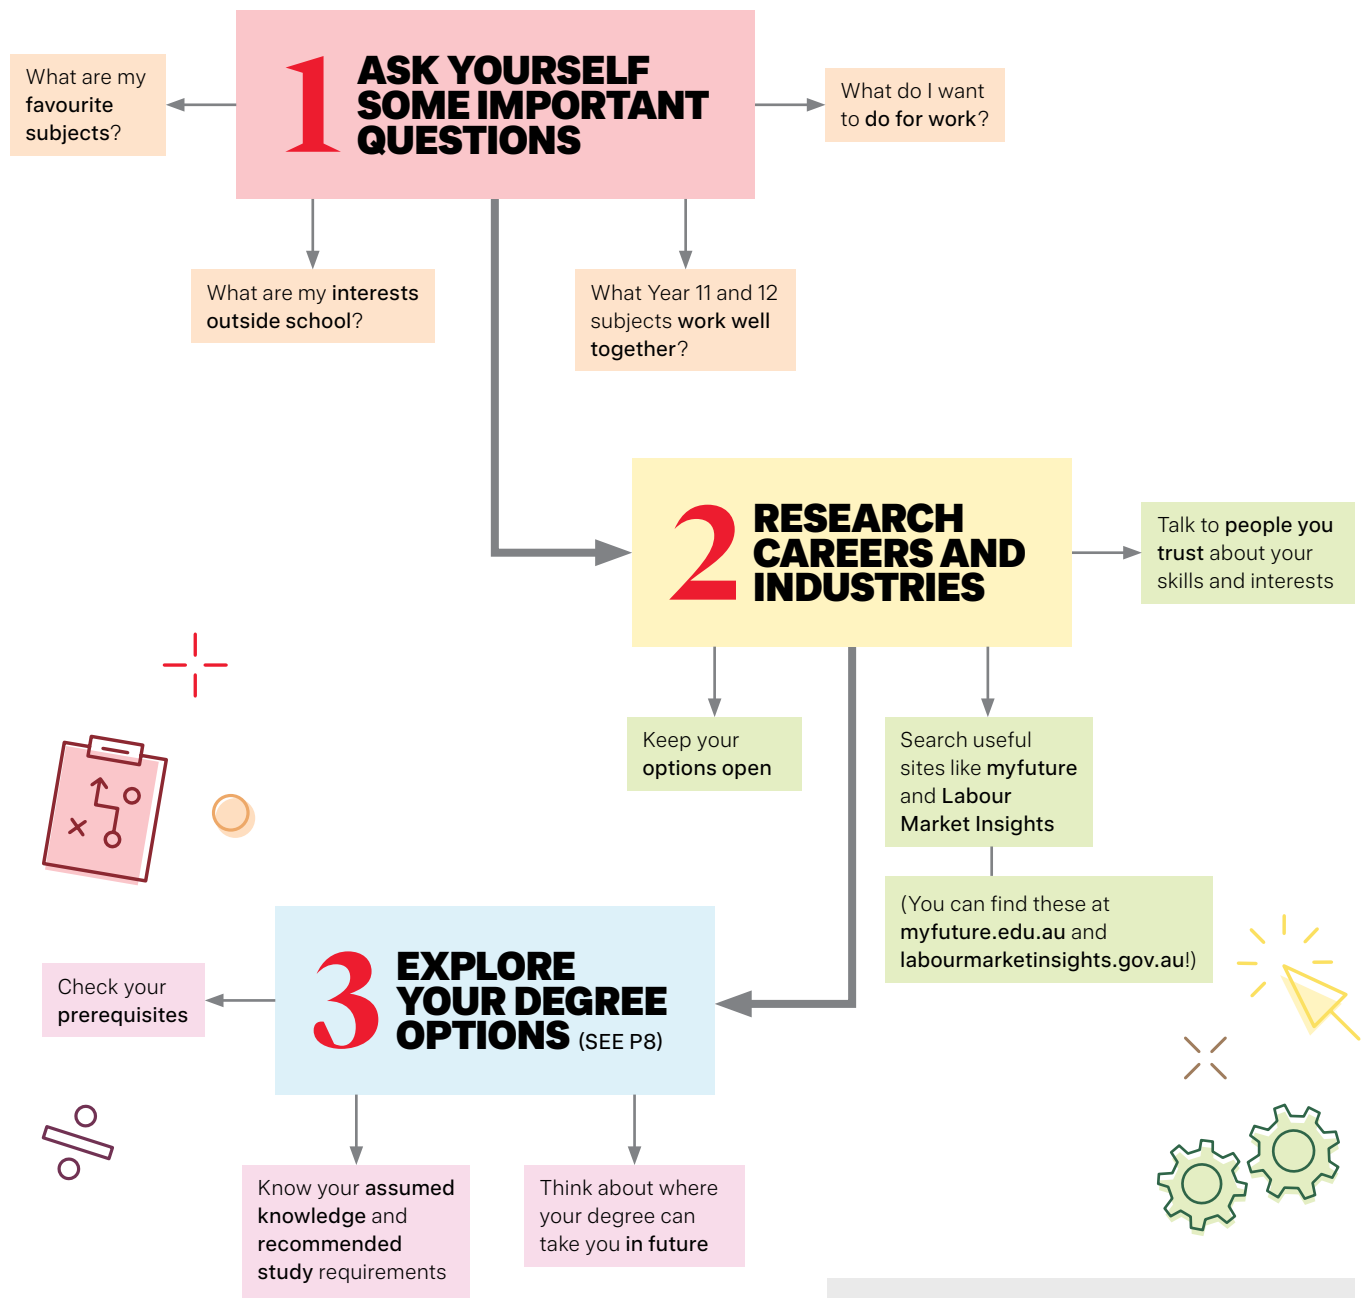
What are my favourite subjects?

1 ASK YOURSELF SOME IMPORTANT QUESTIONS

What do I want to do for work?

What are my interests outside school?

What Year 11 and 12 subjects work well together?

2 RESEARCH CAREERS AND INDUSTRIES

Talk to people you trust about your skills and interests

Keep your options open

Search useful sites like myfuture and Labour Market Insights

(You can find these at myfuture.edu.au and labourmarketinsights.gov.au!)

Check your prerequisites

3 EXPLORE YOUR DEGREE OPTIONS (SEE P8)

Know your assumed knowledge and recommended study requirements

Think about where your degree can take you in future